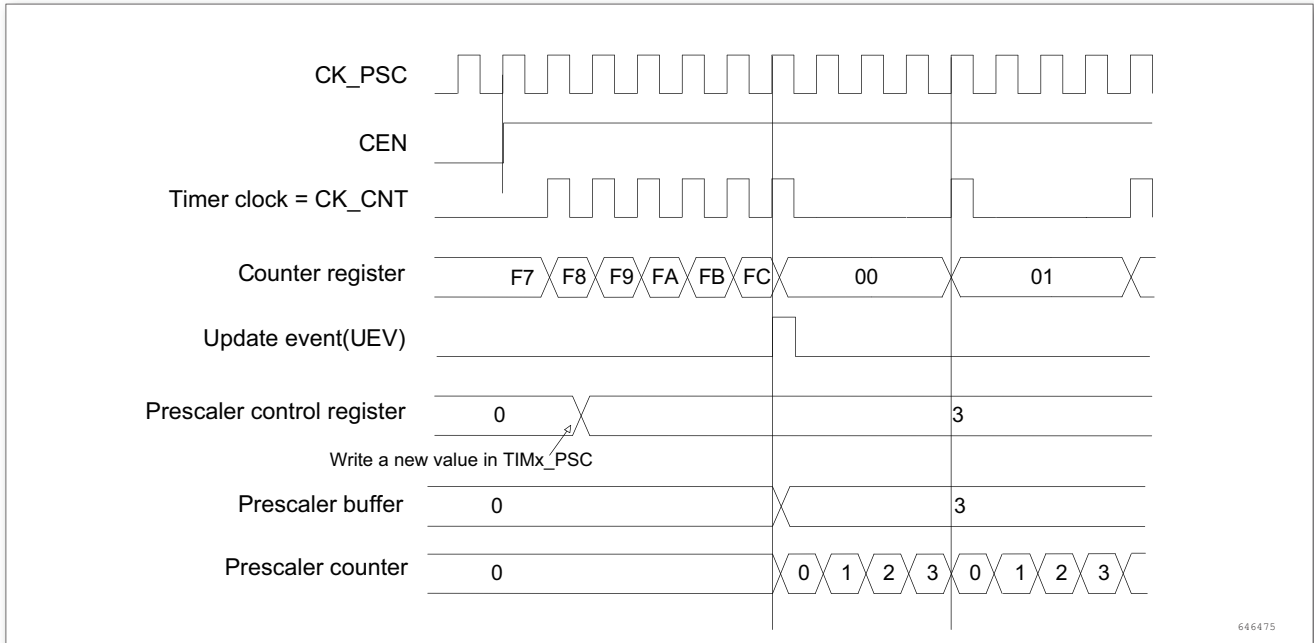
CK_PSC

CEN

Timer clock = CK_CNT

Counter register F7 F8 F9 FA FB FC 00 01

Update event(UEV)

Prescaler control register 0 3

Write a new value in TIMx_PSC

Prescaler buffer 0 3

Prescaler counter 0 0 1 2 3 0 1 2 3

646475